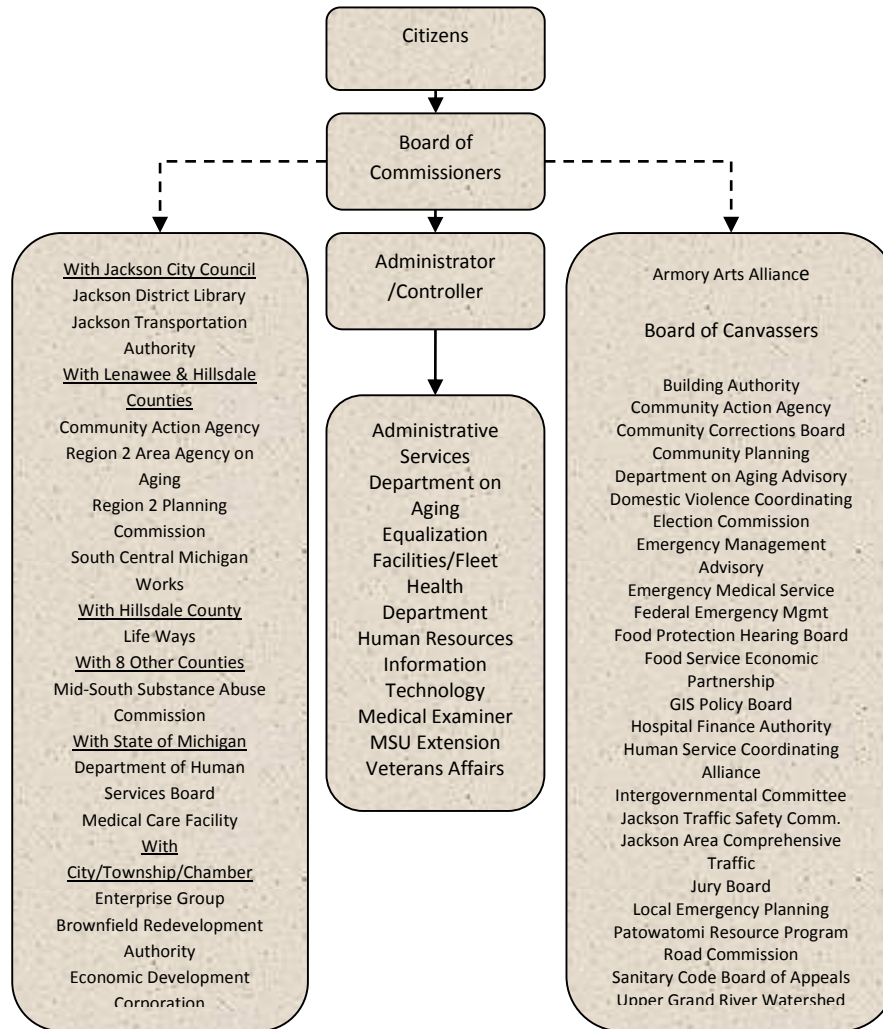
Citizens

Board of Commissioners

Administrator /Controller

With Jackson City Council
Jackson District Library
Jackson Transportation Authority
With Lenawee & Hillsdale Counties
Community Action Agency
Region 2 Area Agency on Aging
Region 2 Planning Commission
South Central Michigan Works
With Hillsdale County
Life Ways
With 8 Other Counties
Mid-South Substance Abuse Commission
With State of Michigan
Department of Human Services Board
Medical Care Facility
With City/Township/Chamber
Enterprise Group
Brownfield Redevelopment Authority
Economic Development Corporation

Administrative Services
Department on Aging
Equalization
Facilities/Fleet
Health Department
Human Resources
Information Technology
Medical Examiner
MSU Extension
Veterans Affairs

Armory Arts Alliance

Board of Canvassers

Building Authority
Community Action Agency
Community Corrections Board
Community Planning
Department on Aging Advisory
Domestic Violence Coordinating
Election Commission
Emergency Management Advisory
Emergency Medical Service
Federal Emergency Mgmt
Food Protection Hearing Board
Food Service Economic Partnership
GIS Policy Board
Hospital Finance Authority
Human Service Coordinating Alliance
Intergovernmental Committee
Jackson Traffic Safety Comm.
Jackson Area Comprehensive Traffic
Jury Board
Local Emergency Planning
Patowatomi Resource Program
Road Commission
Sanitary Code Board of Appeals
Upper Grand River Watershed